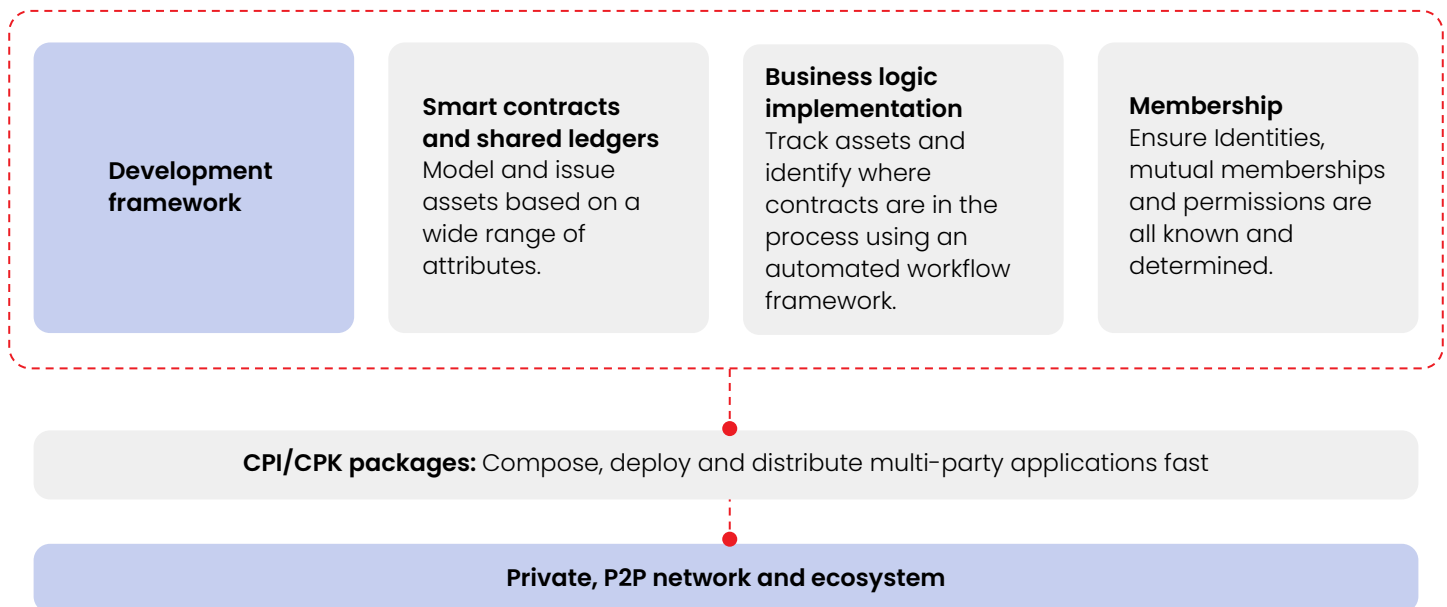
Development framework

Smart contracts and shared ledgers
Model and issue assets based on a wide range of attributes.

Business logic implementation
Track assets and identify where contracts are in the process using an automated workflow framework.

Membership
Ensure Identities, mutual memberships and permissions are all known and determined.

CPI/CPK packages: Compose, deploy and distribute multi-party applications fast

Private, P2P network and ecosystem